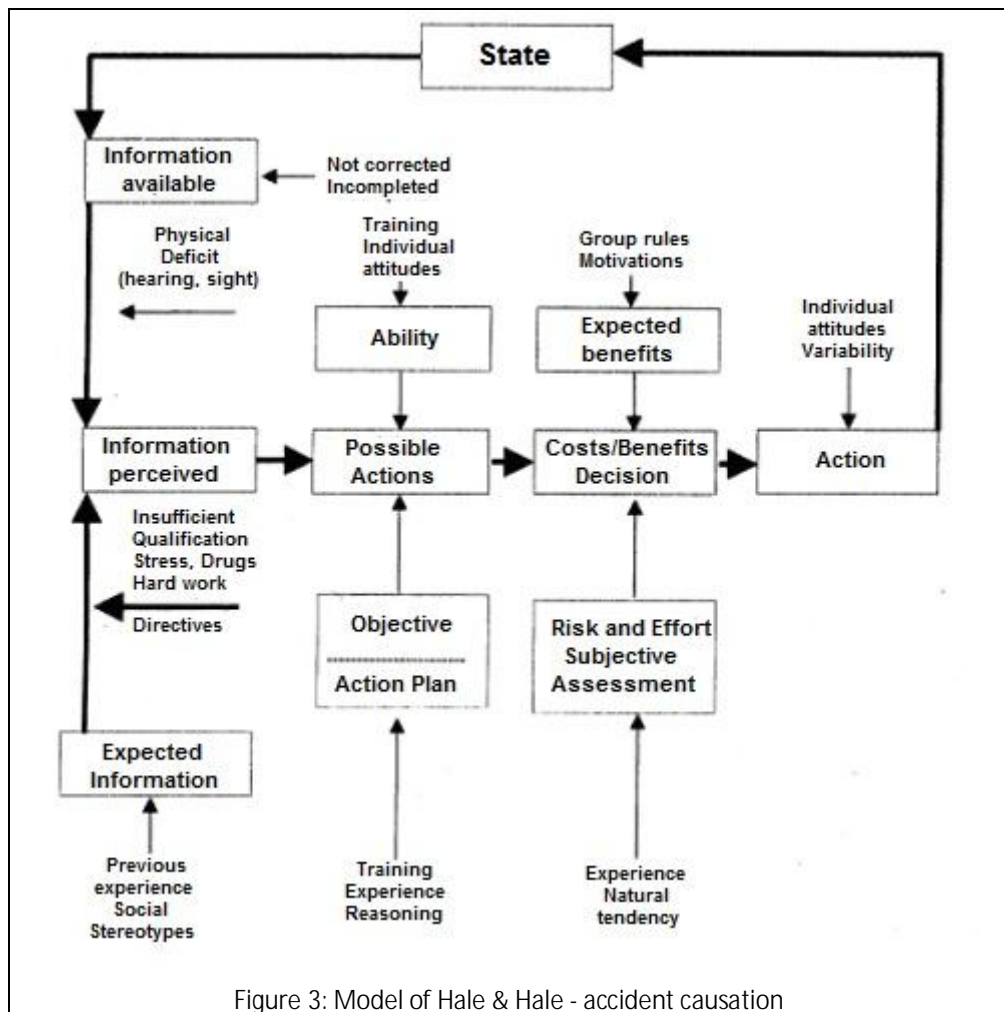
State

Information available

Not corrected Incompleted

Physical Deficit (hearing, sight)

Training Individual attitudes

Group rules Motivations

Ability

Expected benefits

Individual attitudes Variability

Information perceived

Possible Actions

Costs/Benefits Decision

Action

Insufficient Qualification Stress, Drugs Hard work

Directives

Objective

Action Plan

Risk and Effort Subjective Assessment

Expected Information

Previous experience Social Stereotypes

Training Experience Reasoning

Experience Natural tendency

Figure 3: Model of Hale & Hale - accident causation